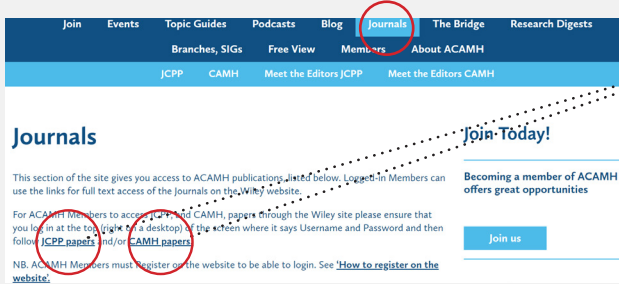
Join Events Topic Guides Podcasts Blog Journals The Bridge Research Digests

Branches, SIGs Free View Members About ACAMH

JCPP CAMH Meet the Editors JCPP Meet the Editors CAMH

Journals

This section of the site gives you access to ACAMH publications listed below. Logged-in Members can use the links for full text access of the Journals on the Wiley website.

For ACAMH Members to access JCPP and CAMH, papers through the Wiley site please ensure that you log in at the top (right on a desktop) of the screen where it says Username and Password and then follow JCPP papers and/or CAMH papers.

NB. ACAMH Members must Register on the website to be able to login. See 'How to register on the website'.

Join Today!

Becoming a member of ACAMH offers great opportunities

Join us